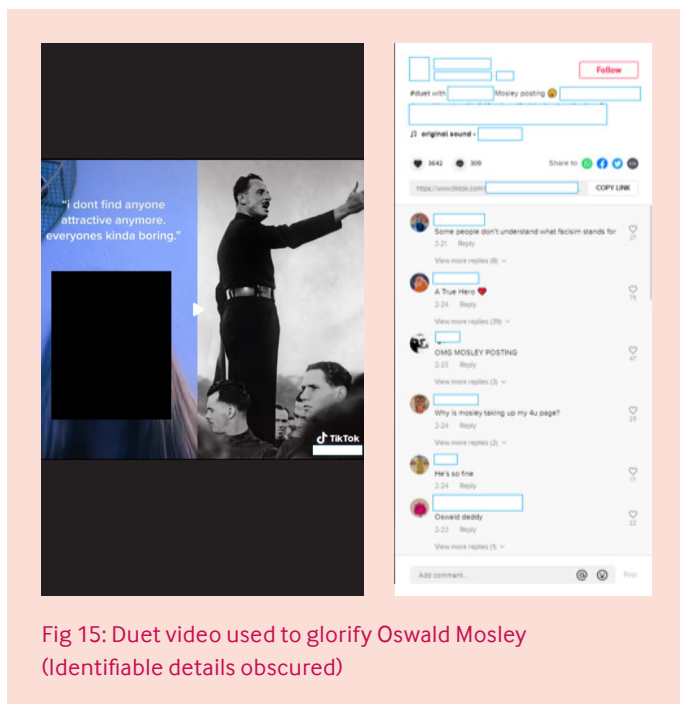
"i dont find anyone attractive anymore. everyones kinda boring."

TikTok

Follow

#duet with Mosley posting 😢

original sound -

3642 309 Share to

https://www.tiktok.com COPY LINK

Some people don't understand what facism stands for
3-21 Reply
37
View more replies (8)

A True Hero ❤️
2-24 Reply
75
View more replies (39)

OMG MOSLEY POSTING
2-23 Reply
41
View more replies (3)

Why is mosley taking up my 4u page?
2-24 Reply
25
View more replies (2)

He's so fine
2-24 Reply
17

Oswald daddy
2-23 Reply
22
View more replies (1)

Add comment... Post

Fig 15: Duet video used to glorify Oswald Mosley (Identifiable details obscured)